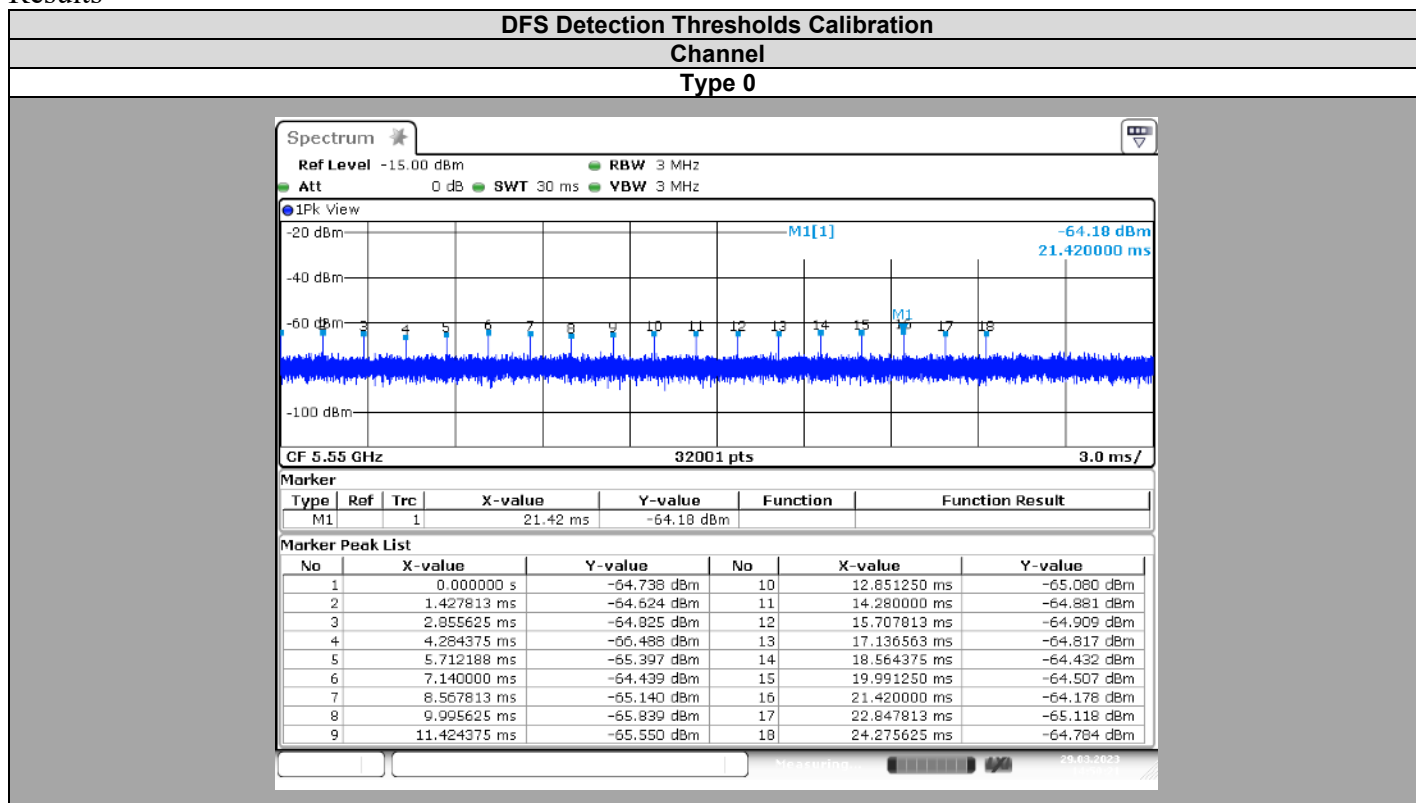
Results

DFS Detection Thresholds Calibration

Channel

Type 0

Spectrum

Ref Level -15.00 dBm RBW 3 MHz
Att 0 dB SWT 30 ms VBW 3 MHz

1Pk View

-20 dBm M1[1] -64.18 dBm 21.420000 ms

-40 dBm

-60 dBm 3 4 5 6 7 8 9 10 11 12 13 14 15 M1 16 17 18

-100 dBm

CF 5.55 GHz 32001 pts 3.0 ms/

Marker

| Type | Ref | Trc | X-value | Y-value | Function | Function Result |
|---|---|---|---|---|---|---|
| M1 | | 1 | 21.42 ms | -64.18 dBm | | |

Marker Peak List

| No | X-value | Y-value | No | X-value | Y-value |
|---|---|---|---|---|---|
| 1 | 0.000000 s | -64.738 dBm | 10 | 12.851250 ms | -65.080 dBm |
| 2 | 1.427813 ms | -64.624 dBm | 11 | 14.280000 ms | -64.881 dBm |
| 3 | 2.855625 ms | -64.825 dBm | 12 | 15.707813 ms | -64.909 dBm |
| 4 | 4.284375 ms | -66.488 dBm | 13 | 17.136563 ms | -64.817 dBm |
| 5 | 5.712188 ms | -65.397 dBm | 14 | 18.564375 ms | -64.432 dBm |
| 6 | 7.140000 ms | -64.439 dBm | 15 | 19.991250 ms | -64.507 dBm |
| 7 | 8.567813 ms | -65.140 dBm | 16 | 21.420000 ms | -64.178 dBm |
| 8 | 9.995625 ms | -65.839 dBm | 17 | 22.847813 ms | -65.118 dBm |
| 9 | 11.424375 ms | -65.550 dBm | 18 | 24.275625 ms | -64.784 dBm |

Measuring... 29.03.2023